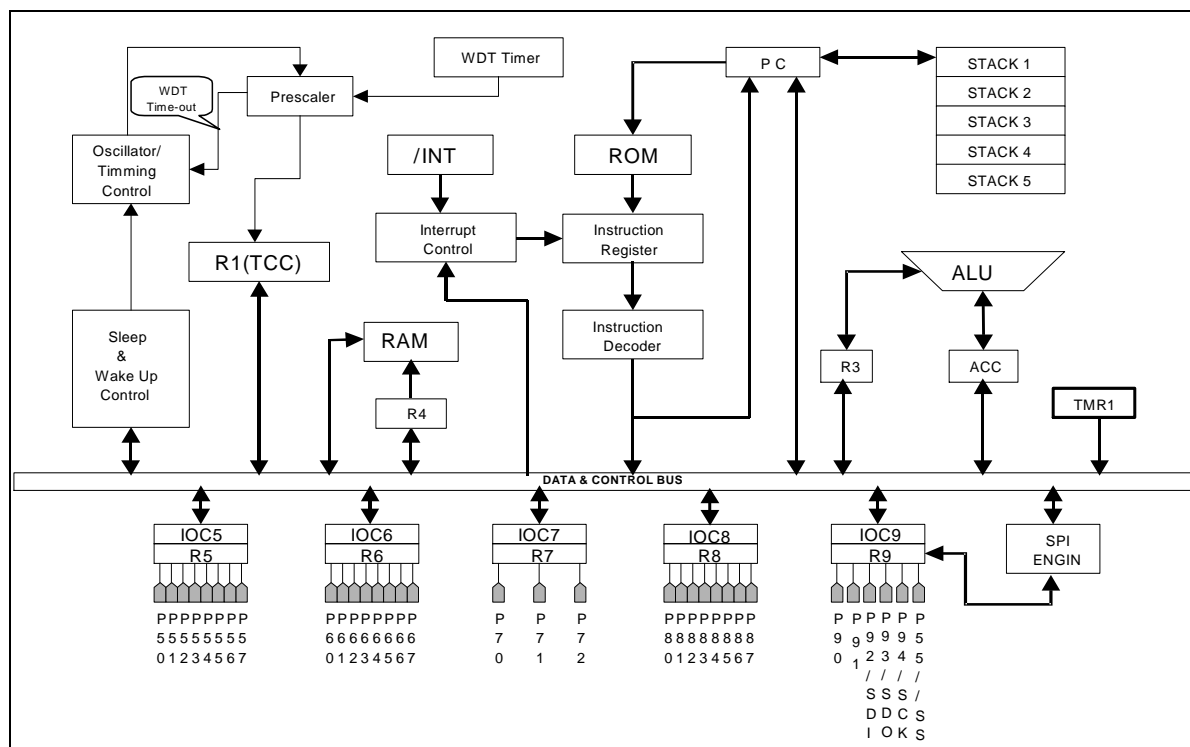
WDT Timer

Prescaler

WDT Time-out

Oscillator/ Timming Control

P C

STACK 1
STACK 2
STACK 3
STACK 4
STACK 5

/INT

ROM

Interrupt Control

Instruction Register

Instruction Decoder

R1(TCC)

ALU

RAM

R4

R3

ACC

Sleep & Wake Up Control

TMR1

DATA & CONTROL BUS

IOC5
R5

IOC6
R6

IOC7
R7

IOC8
R8

IOC9
R9

SPI ENGIN

P50 P51 P52 P53 P54 P55 P56 P57

P60 P61 P62 P63 P64 P65 P66 P67

P70 P71 P72

P80 P81 P82 P83 P84 P85 P86 P87

P90 P91 P92/SDI P93/SDO P94/SCK P55/SS